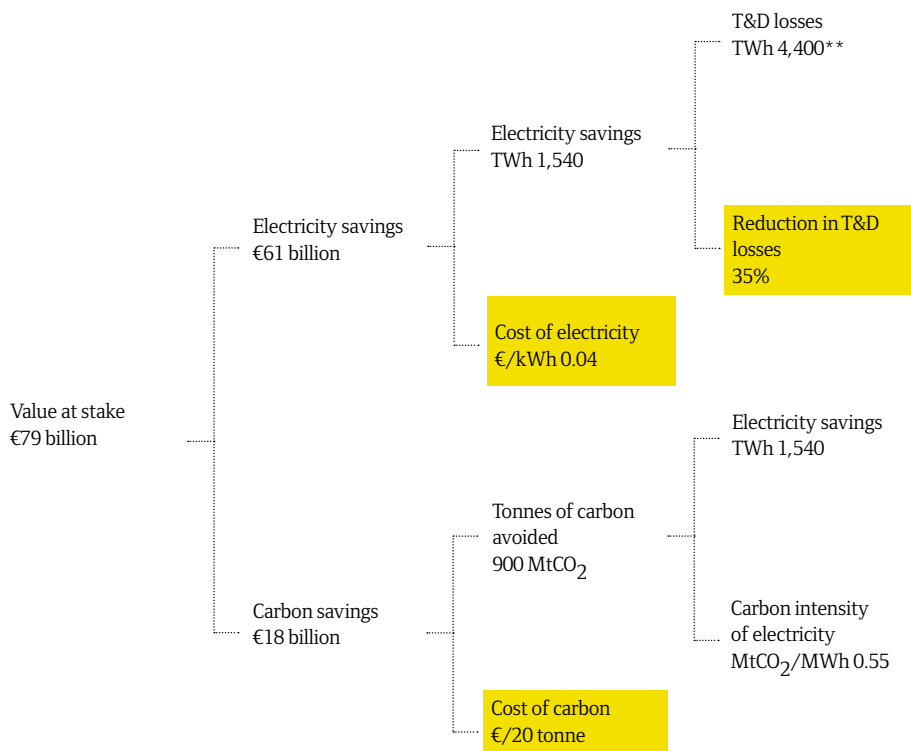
Value at stake
€79 billion

Electricity savings
€61 billion

Electricity savings
TWh 1,540

T&D losses
TWh 4,400**

Reduction in T&D losses
35%

Cost of electricity
€/kWh 0.04

Carbon savings
€18 billion

Tonnes of carbon avoided
900 $MtCO_2$

Electricity savings
TWh 1,540

Carbon intensity of electricity
$MtCO_2$/MWh 0.55

Cost of carbon
€/20 tonne